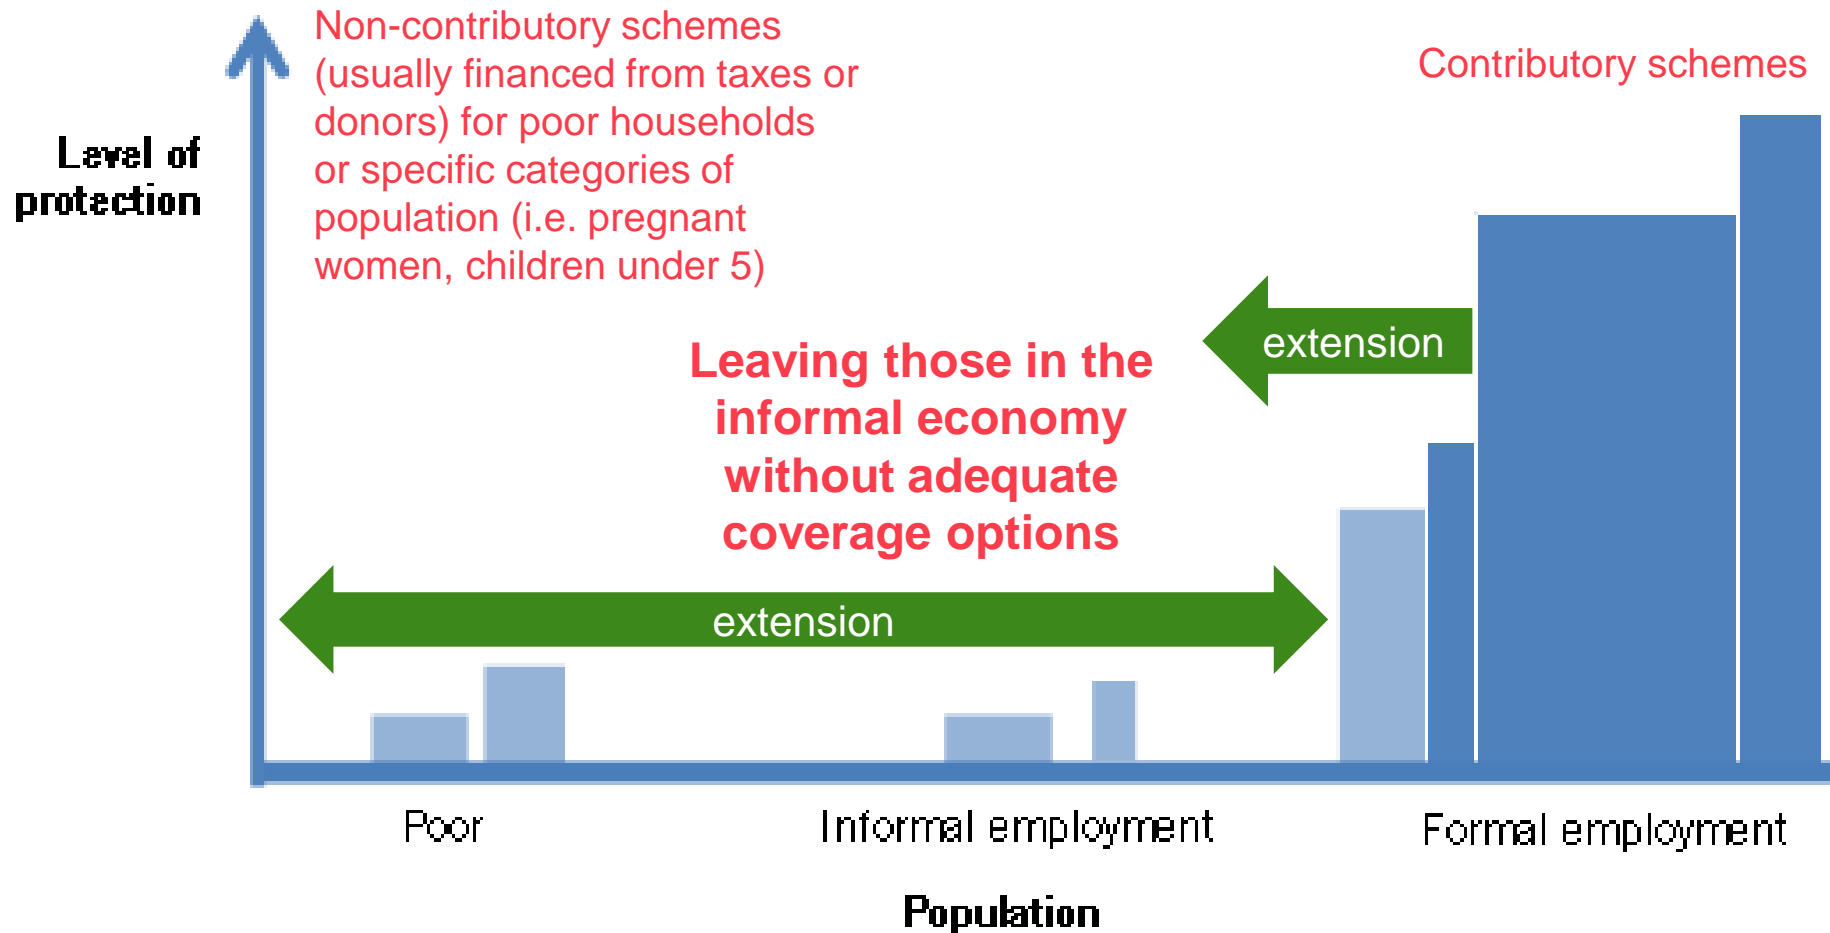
Level of protection

Non-contributory schemes (usually financed from taxes or donors) for poor households or specific categories of population (i.e. pregnant women, children under 5)

Contributory schemes

extension

Leaving those in the informal economy without adequate coverage options

extension

Poor

Informal employment

Formal employment

Population